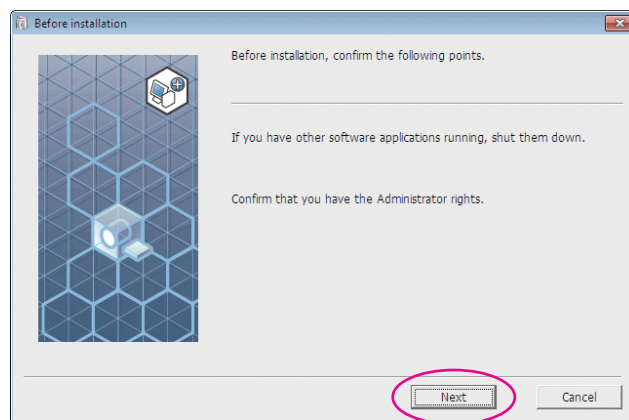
Before installation

Before installation, confirm the following points.

If you have other software applications running, shut them down.

Confirm that you have the Administrator rights.

Next

Cancel